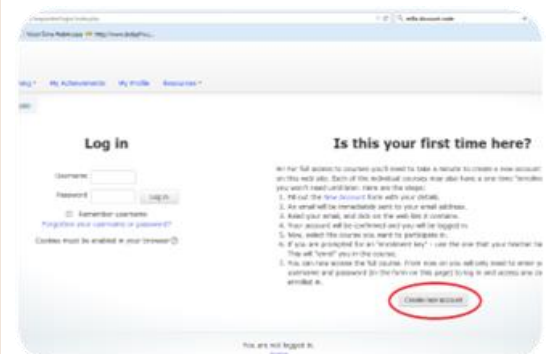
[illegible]

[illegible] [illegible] http://www.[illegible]

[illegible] My Achievements My Profile Resources

Log in

Username

Password

Log in

Remember username

Forgotten your username or password?

Cookies must be enabled in your browser

Is this your first time here?

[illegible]

Create new account

You are not logged in.

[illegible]